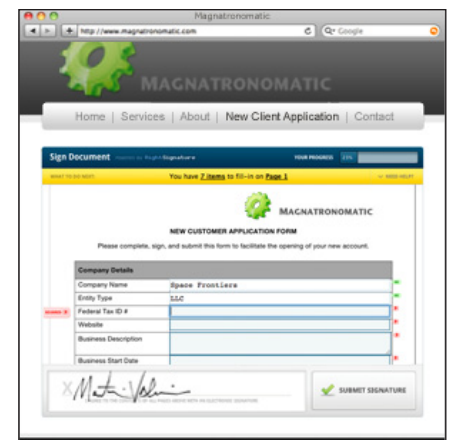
Magnatronomatic

http://www.magnatronomatic.com

Q▾ Google

MAGNATRONOMATIC

Home | Services | About | New Client Application | Contact

Sign Document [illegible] Signature

YOUR PROGRESS 15%

WHAT TO DO NEXT

You have 7 items to fill-in on Page 1

NEED HELP?

MAGNATRONOMATIC

NEW CUSTOMER APPLICATION FORM

Please complete, sign, and submit this form to facilitate the opening of your new account.

| Company Details | |
|---|---|
| Company Name | Space Frontiers |
| Entity Type | LLC |
| Federal Tax ID # | |
| Website | |
| Business Description | |
| Business Start Date | |

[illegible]

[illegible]

SUBMIT SIGNATURE